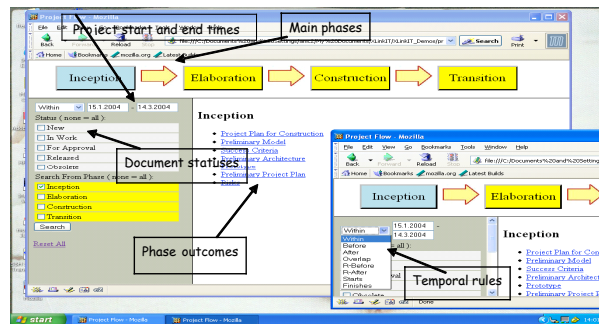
Project Flow - Mozilla
Project start and end times
Main phases
File Edit
Back Forward Reload Stop
file:///C:/Documents%20and%20Settings/...
Search
Print
Home Bookmarks mozilla.org Latest
Inception
Elaboration
Construction
Transition
Within 15.1.2004 - 14.3.2004
Status ( none = all ):
New
In Work
For Approval
Released
Obsolete
Document statuses
Search From Phase ( none = all ):
Inception
Elaboration
Construction
Transition
Search
Reset All
Inception
Project Plan for Construction
Preliminary Model
Success Criteria
Preliminary Architecture
Prototype
Preliminary Project Plan
Risks
Phase outcomes
Project Flow - Mozilla
File Edit View Go Bookmarks Tools Window Help
Back Forward Reload Stop
file:///C:/Documents%20and%20Setting
Home Bookmarks mozilla.org Latest Builds
Inception
Elaboration
Within 15.1.2004 -
14.3.2004
Within
Before
After
Overlap
R-Before
R-After
Starts
Finishes
Obsolete
all ):
val
Temporal rules
Inception
Project Plan for Con
Preliminary Model
Success Criteria
Preliminary Architect
Prototype
Preliminary Project P
Done
start
Project Flow - Mozilla
Project Flow - Mozilla